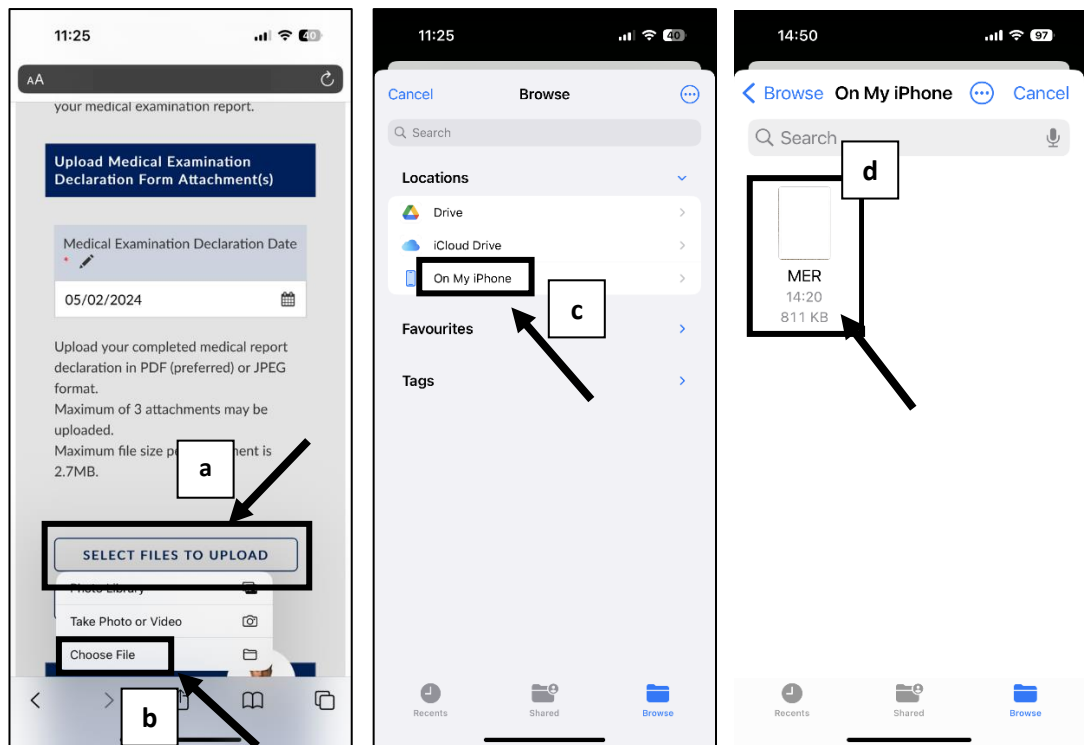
11:25
40
AA

your medical examination report.

Upload Medical Examination Declaration Form Attachment(s)

Medical Examination Declaration Date *

05/02/2024

Upload your completed medical report declaration in PDF (preferred) or JPEG format.
Maximum of 3 attachments may be uploaded.
Maximum file size pe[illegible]ment is 2.7MB.

a

SELECT FILES TO UPLOAD

Photo Library
Take Photo or Video
Choose File

b

11:25
40
Cancel Browse
Search
Locations
Drive
iCloud Drive
On My iPhone
c
Favourites
Tags
Recents Shared Browse

14:50
97
Browse On My iPhone Cancel
Search
d
MER
14:20
811 KB
Recents Shared Browse